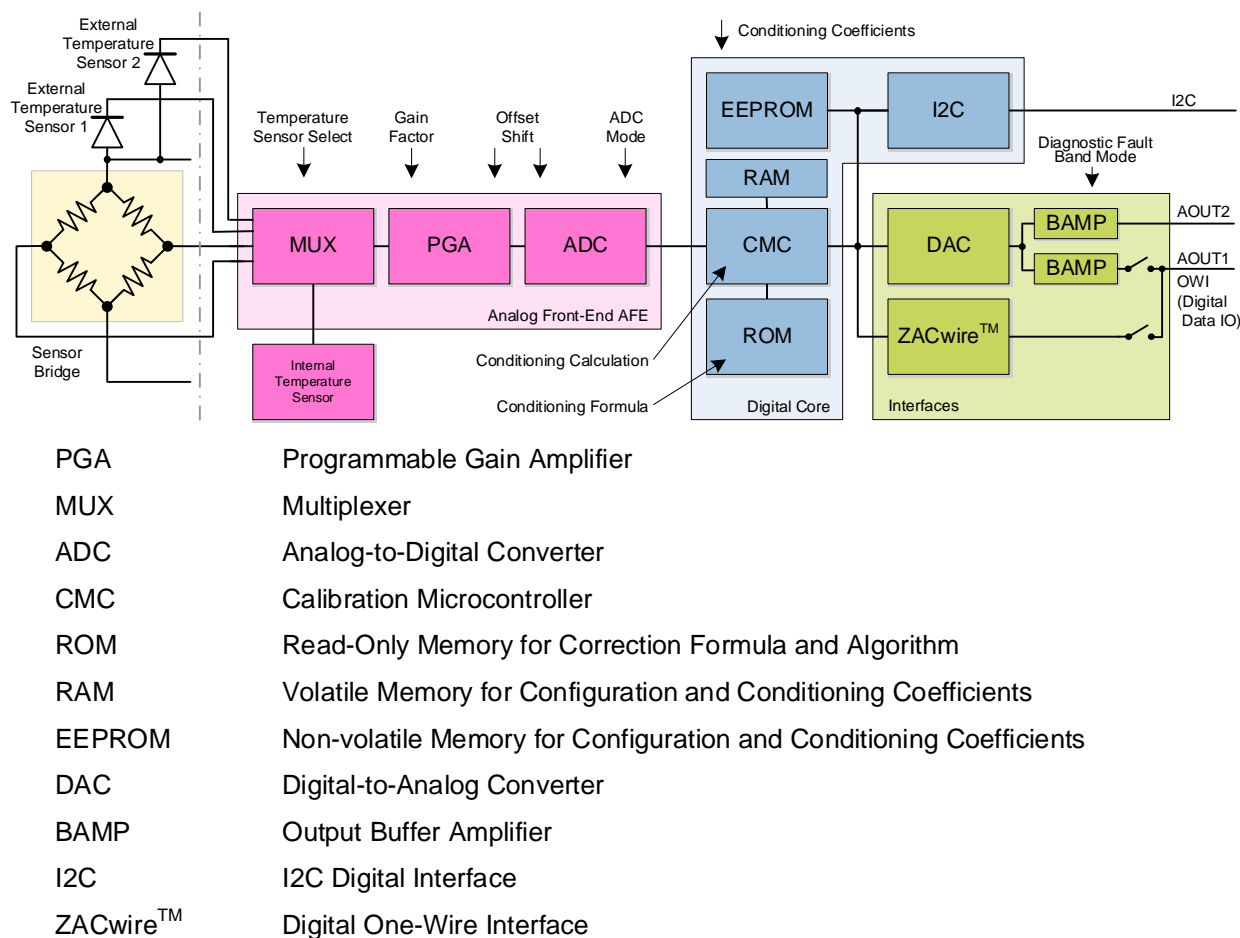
External Temperature Sensor 2

External Temperature Sensor 1

Temperature Sensor Select

Gain Factor

Offset Shift

ADC Mode

Conditioning Coefficients

EEPROM

I2C

I2C

Diagnostic Fault Band Mode

RAM

MUX

PGA

ADC

CMC

DAC

BAMP

AOUT2

BAMP

AOUT1

OWI (Digital Data IO)

Analog Front-End AFE

ROM

ZACwire$^{TM}$

Sensor Bridge

Internal Temperature Sensor

Conditioning Calculation

Conditioning Formula

Digital Core

Interfaces

| | |
|---|---|
| PGA | Programmable Gain Amplifier |
| MUX | Multiplexer |
| ADC | Analog-to-Digital Converter |
| CMC | Calibration Microcontroller |
| ROM | Read-Only Memory for Correction Formula and Algorithm |
| RAM | Volatile Memory for Configuration and Conditioning Coefficients |
| EEPROM | Non-volatile Memory for Configuration and Conditioning Coefficients |
| DAC | Digital-to-Analog Converter |
| BAMP | Output Buffer Amplifier |
| I2C | I2C Digital Interface |
| ZACwire$^{TM}$ | Digital One-Wire Interface |